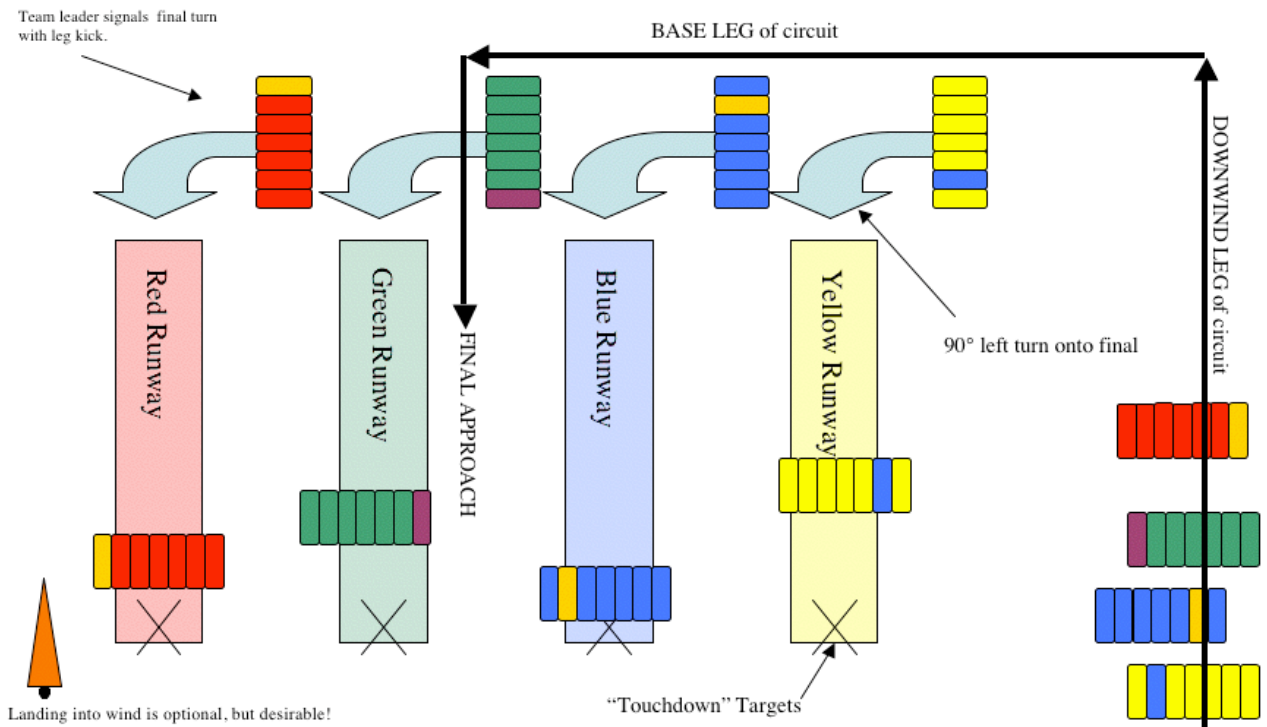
Team leader signals final turn with leg kick.

BASE LEG of circuit

DOWNWIND LEG of circuit

Red Runway

Green Runway

FINAL APPROACH

Blue Runway

Yellow Runway

90° left turn onto final

Landing into wind is optional, but desirable!

"Touchdown" Targets